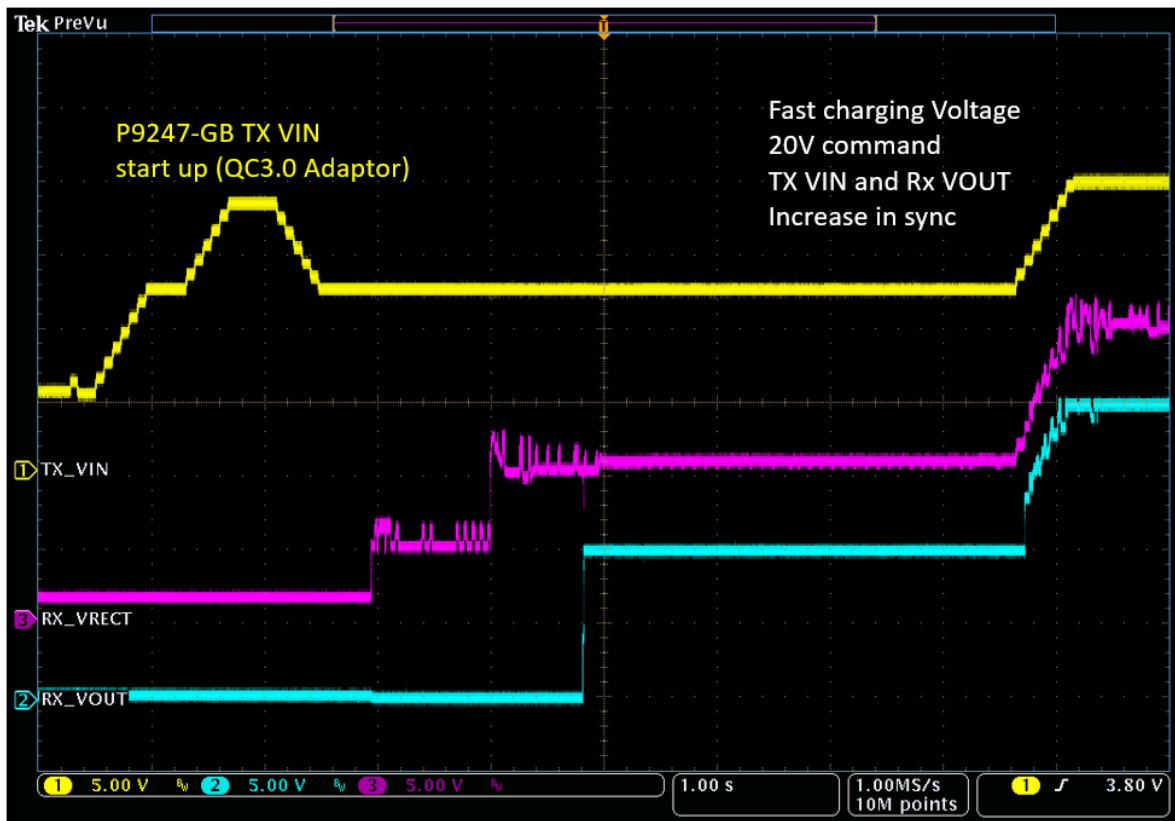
Tek PreVu

P9247-GB TX VIN
start up (QC3.0 Adaptor)

Fast charging Voltage
20V command
TX VIN and Rx VOUT
Increase in sync

1 TX_VIN

3 RX_VRECT

2 RX_VOUT

1 5.00 V 2 5.00 V 3 5.00 V

1.00 s

1.00MS/s
10M points

1 3.80 V